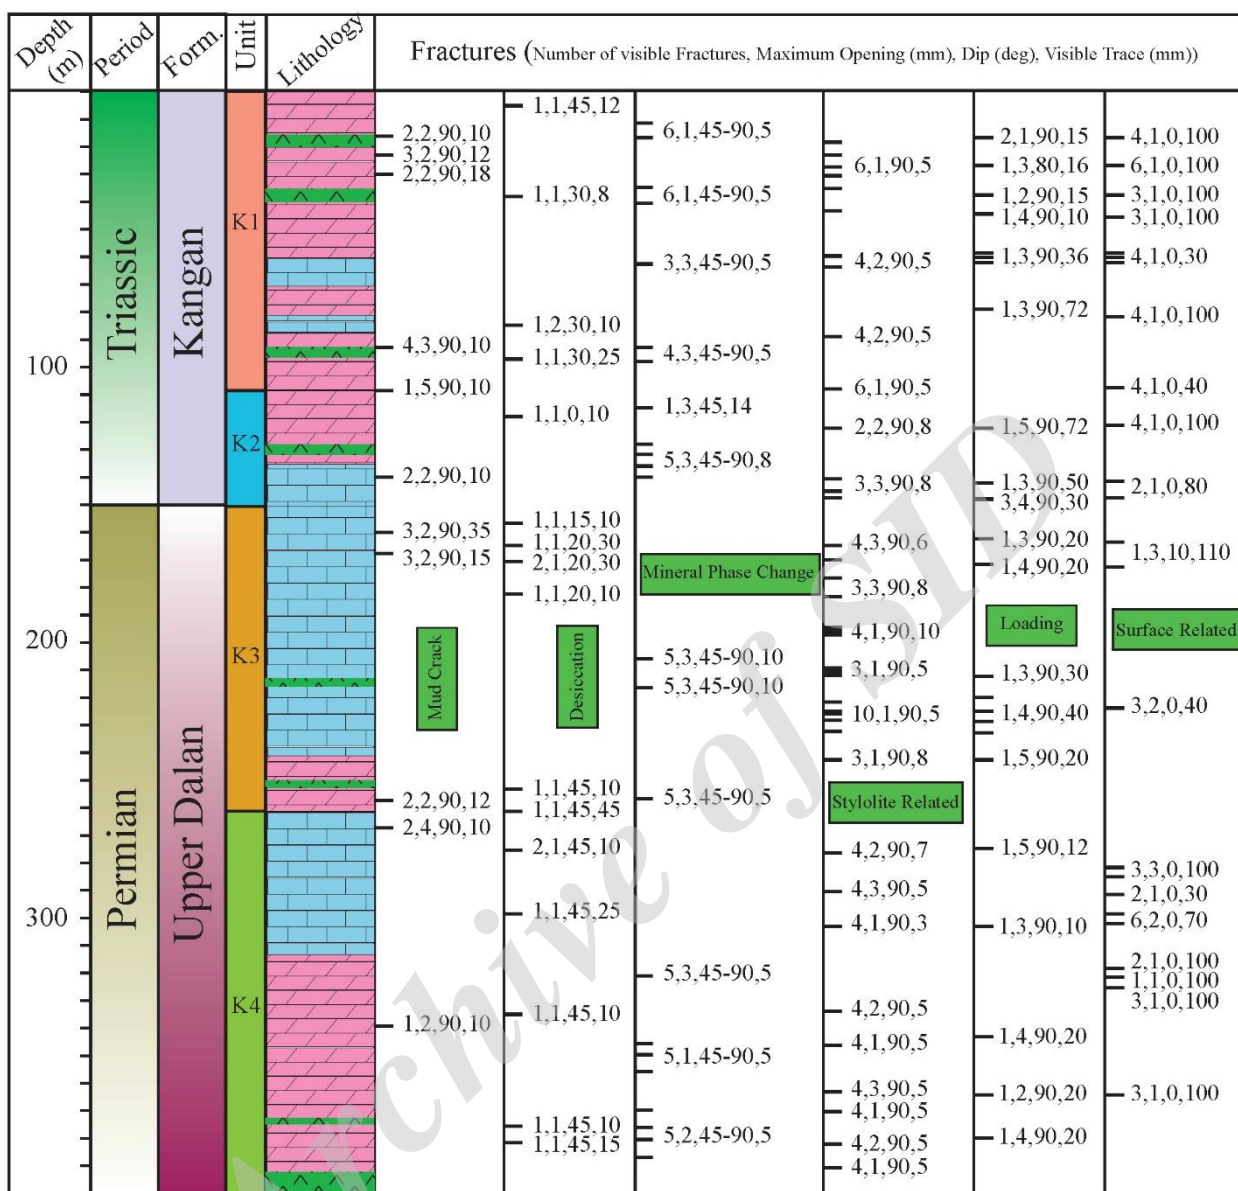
Depth (m) | Period | Form. | Unit | Lithology | Fractures (Number of visible Fractures, Maximum Opening (mm), Dip (deg), Visible Trace (mm))

100
200
300

Triassic
Permian

Kangan
Upper Dalan

K1
K2
K3
K4

2,2,90,10
3,2,90,12
2,2,90,18
4,3,90,10
1,5,90,10
2,2,90,10
3,2,90,35
3,2,90,15
Mud Crack
2,2,90,12
2,4,90,10
1,2,90,10

1,1,45,12
1,1,30,8
1,2,30,10
1,1,30,25
1,1,0,10
1,1,15,10
1,1,20,30
2,1,20,30
1,1,20,10
Desiccation
1,1,45,10
1,1,45,45
2,1,45,10
1,1,45,25
1,1,45,10
1,1,45,10
1,1,45,15

6,1,45-90,5
6,1,45-90,5
3,3,45-90,5
4,3,45-90,5
1,3,45,14
5,3,45-90,8
Mineral Phase Change
5,3,45-90,10
5,3,45-90,10
5,3,45-90,5
5,3,45-90,5
5,1,45-90,5
5,2,45-90,5

6,1,90,5
4,2,90,5
4,2,90,5
6,1,90,5
2,2,90,8
3,3,90,8
4,3,90,6
3,3,90,8
4,1,90,10
3,1,90,5
10,1,90,5
3,1,90,8
Stylolite Related
4,2,90,7
4,3,90,5
4,1,90,3
4,2,90,5
4,1,90,5
4,3,90,5
4,1,90,5
4,2,90,5
4,1,90,5

2,1,90,15
1,3,80,16
1,2,90,15
1,4,90,10
1,3,90,36
1,3,90,72
1,5,90,72
1,3,90,50
3,4,90,30
1,3,90,20
1,4,90,20
Loading
1,3,90,30
1,4,90,40
1,5,90,20
1,5,90,12
1,3,90,10
1,4,90,20
1,2,90,20
1,4,90,20

4,1,0,100
6,1,0,100
3,1,0,100
3,1,0,100
4,1,0,30
4,1,0,100
4,1,0,40
4,1,0,100
2,1,0,80
1,3,10,110
Surface Related
3,2,0,40
3,3,0,100
2,1,0,30
6,2,0,70
2,1,0,100
1,1,0,100
3,1,0,100
3,1,0,100

Archive of SID